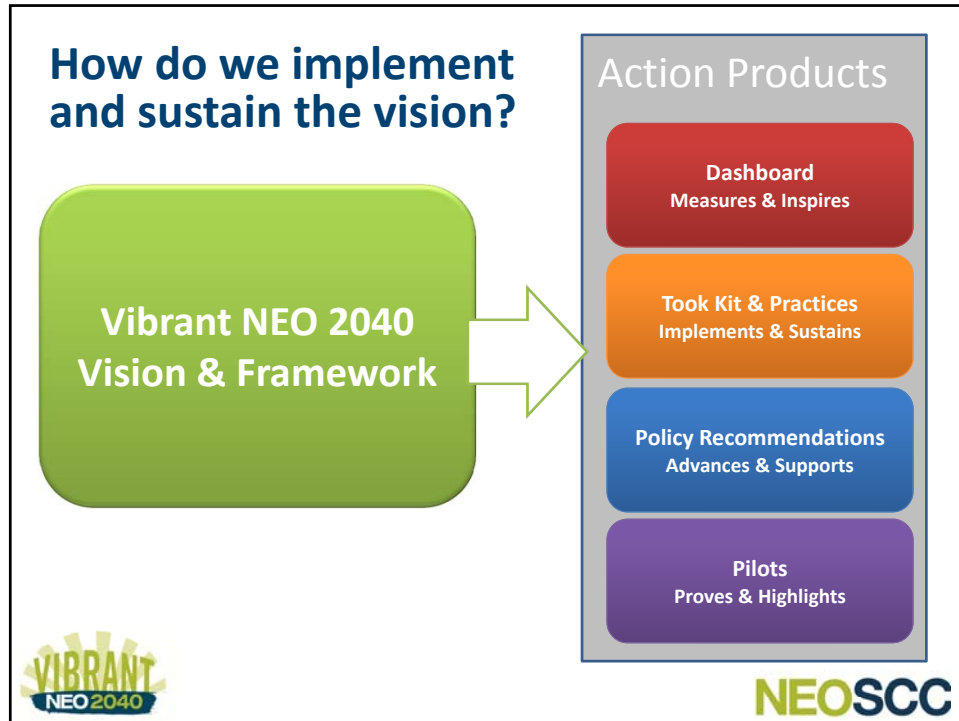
How do we implement and sustain the vision?

Vibrant NEO 2040 Vision & Framework

Action Products

Dashboard
Measures & Inspires

Took Kit & Practices
Implements & Sustains

Policy Recommendations
Advances & Supports

Pilots
Proves & Highlights

VIBRANT NEO 2040

NEOSCC